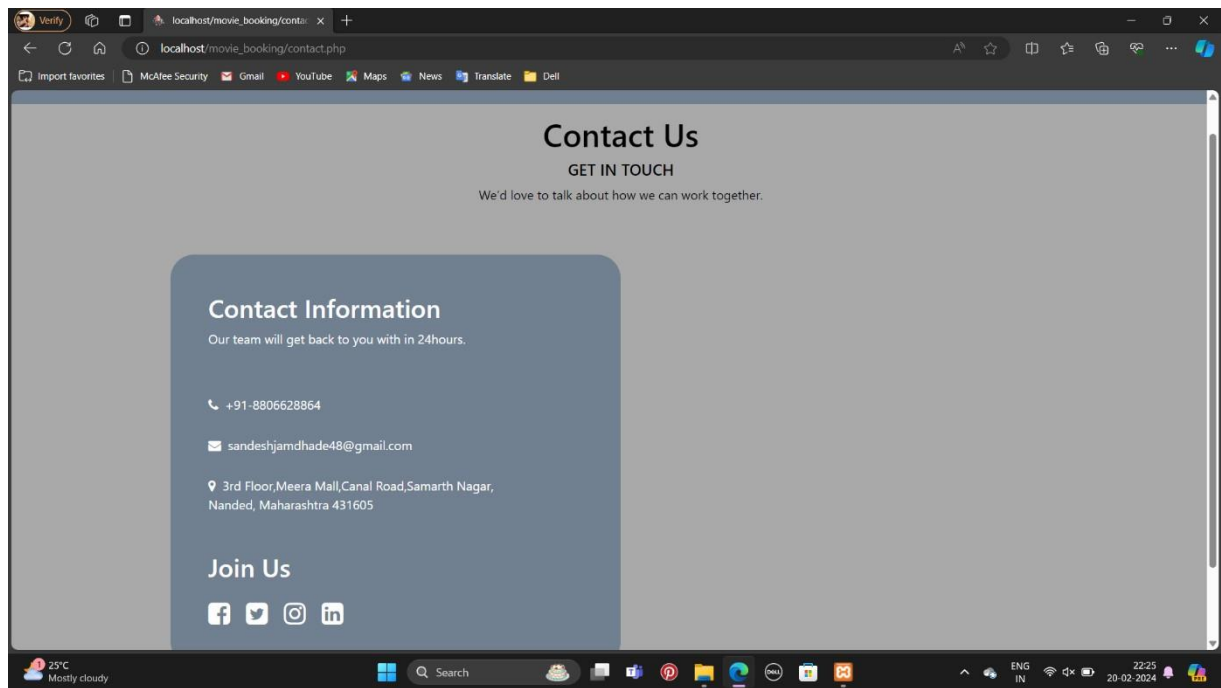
Verify

localhost/movie_booking/contac ×

localhost/movie_booking/contact.php

Import favorites | McAfee Security Gmail YouTube Maps News Translate Dell

Contact Us

GET IN TOUCH

We'd love to talk about how we can work together.

Contact Information

Our team will get back to you with in 24hours.

+91-8806628864

sandeshjamdhade48@gmail.com

3rd Floor,Meera Mall,Canal Road,Samarth Nagar, Nanded, Maharashtra 431605

Join Us

25°C
Mostly cloudy

Search

ENG
IN

22:25
20-02-2024